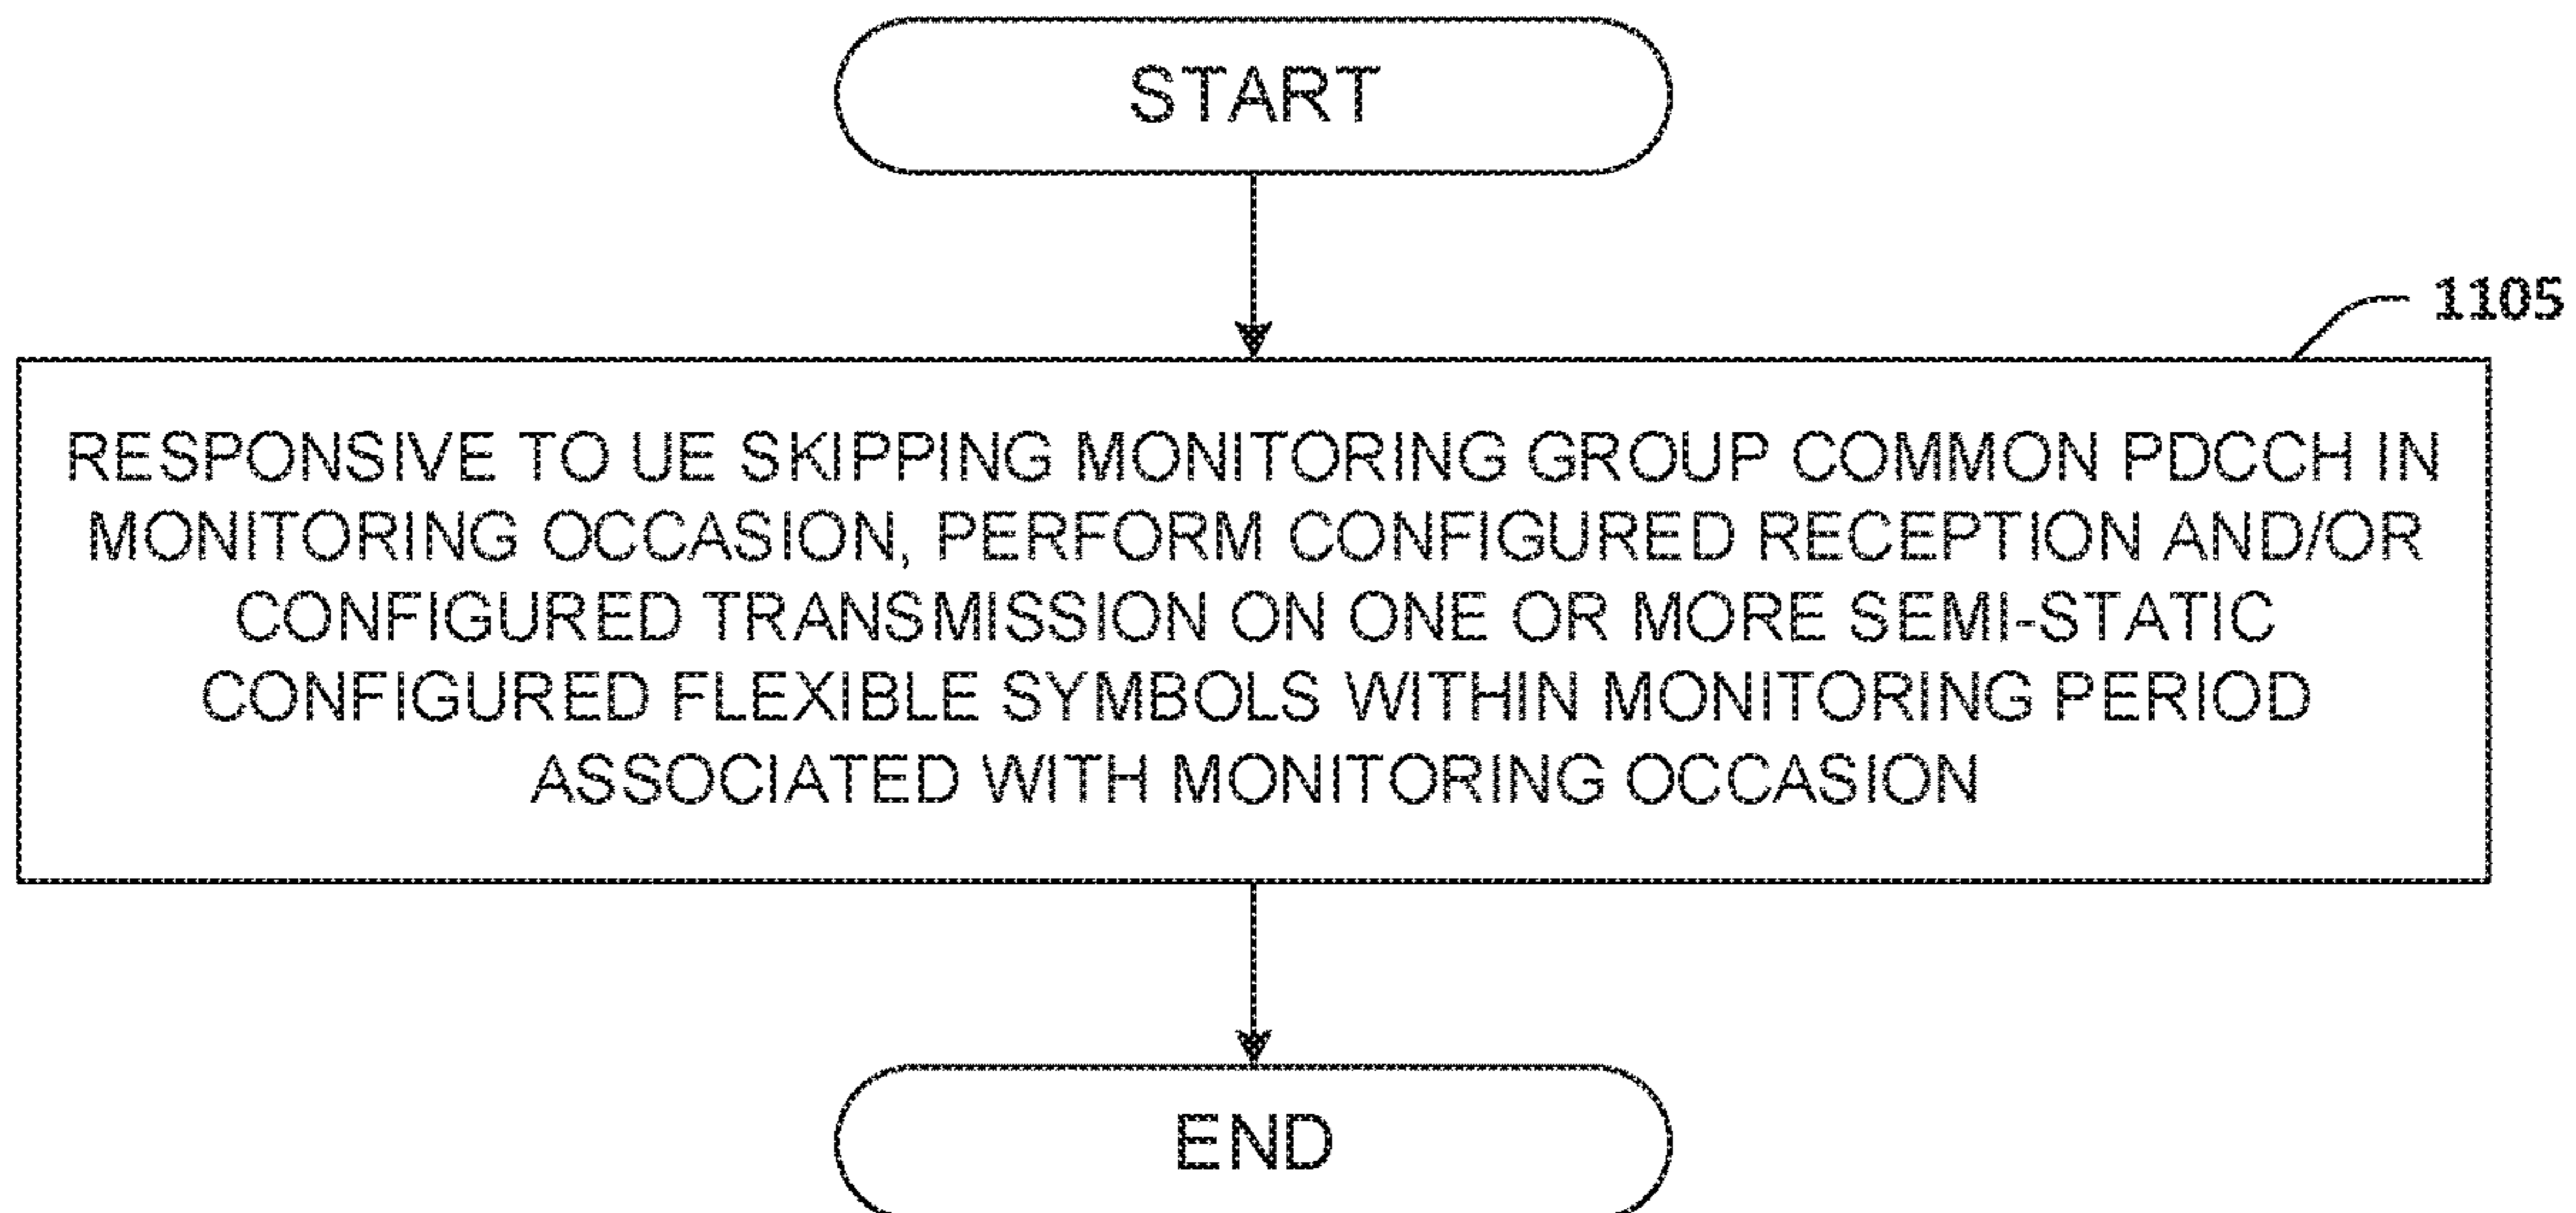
START

1105

RESPONSIVE TO UE SKIPPING MONITORING GROUP COMMON PDCCH IN MONITORING OCCASION, PERFORM CONFIGURED RECEPTION AND/OR CONFIGURED TRANSMISSION ON ONE OR MORE SEMI-STATIC CONFIGURED FLEXIBLE SYMBOLS WITHIN MONITORING PERIOD ASSOCIATED WITH MONITORING OCCASION

END